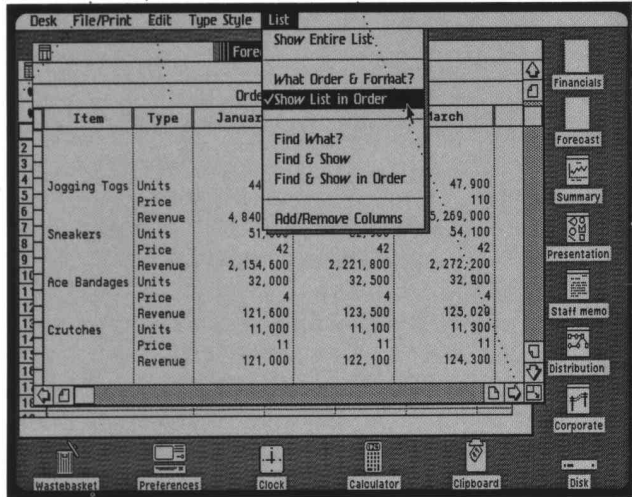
Desk File/Print Edit Type Style List

Show Entire List
What Order & Format?
✓Show List in Order
Find What?
Find & Show
Find & Show in Order
Add/Remove Columns

Fore

Orde

| Item | Type | Januar | | March |
|---|---|---|---|---|
| Jogging Togs | Units | 44 | | 47,900 |
| | Price | | | 110 |
| | Revenue | 4,840 | | 5,269,000 |
| Sneakers | Units | 51,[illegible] | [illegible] | 54,100 |
| | Price | 42 | 42 | 42 |
| | Revenue | 2,154,600 | 2,221,800 | 2,272,200 |
| Ace Bandages | Units | 32,000 | 32,500 | 32,900 |
| | Price | 4 | 4 | 4 |
| | Revenue | 121,600 | 123,500 | 125,020 |
| Crutches | Units | 11,000 | 11,100 | 11,300 |
| | Price | 11 | 11 | 11 |
| | Revenue | 121,000 | 122,100 | 124,300 |

Financials
Forecast
Summary
Presentation
Staff memo
Distribution
Corporate

Wastebasket
Preferences
Clock
Calculator
Clipboard
Disk